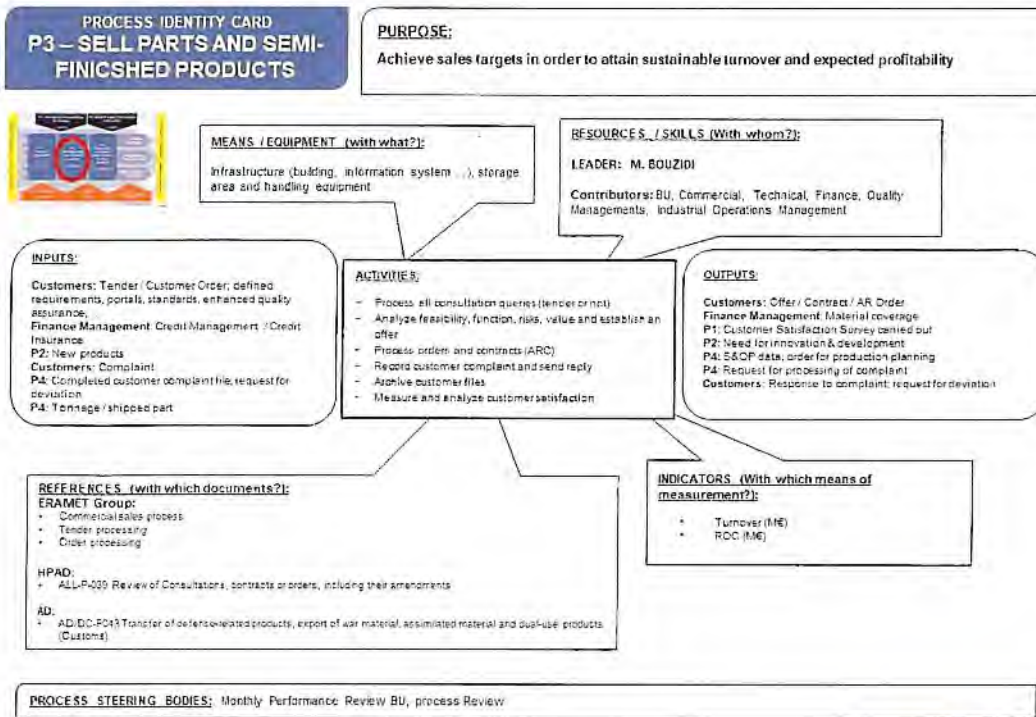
PROCESS IDENTITY CARD
P3 – SELL PARTS AND SEMI-FINICSHED PRODUCTS

PURPOSE:
Achieve sales targets in order to attain sustainable turnover and expected profitability

MEANS / EQUIPMENT (with what?):
Infrastructure (building, information system ...), storage area and handling equipment

RESOURCES / SKILLS (With whom?):
LEADER: M. BOUZIDI
Contributors: BU, Commercial, Technical, Finance, Quality Managements, Industrial Operations Management

INPUTS:
Customers: Tender / Customer Order; defined requirements, portals, standards, enhanced quality assurance,
Finance Management: Credit Management / Credit Insurance
P2: New products
Customers: Complaint
P4: Completed customer complaint file, request for deviation
P4: Tonnage / shipped part

ACTIVITIES:
- Process all consultation queries (tender or not)
- Analyze feasibility, function, risks, value and establish an offer
- Process orders and contracts (ARC)
- Record customer complaint and send reply
- Archive customer files
- Measure and analyze customer satisfaction

OUTPUTS:
Customers: Offer / Contract / AR Order
Finance Management: Material coverage
P1: Customer Satisfaction Survey carried out
P2: Need for innovation & development
P4: S&OP data, order for production planning
P4: Request for processing of complaint
Customers: Response to complaint; request for deviation

REFERENCES (with which documents?):
ERAMET Group:
• Commercial sales process
• Tender processing
• Order processing

HPAD:
• ALL-P-039 Review of Consultations, contracts or orders, including their amendments

AD:
• AD/DC-P043 Transfer of defense-related products, export of war material, assimilated material and dual-use products (Customs)

INDICATORS (With which means of measurement?):
• Turnover (M€)
• ROC (M€)

PROCESS STEERING BODIES: Monthly Performance Review BU, process Review